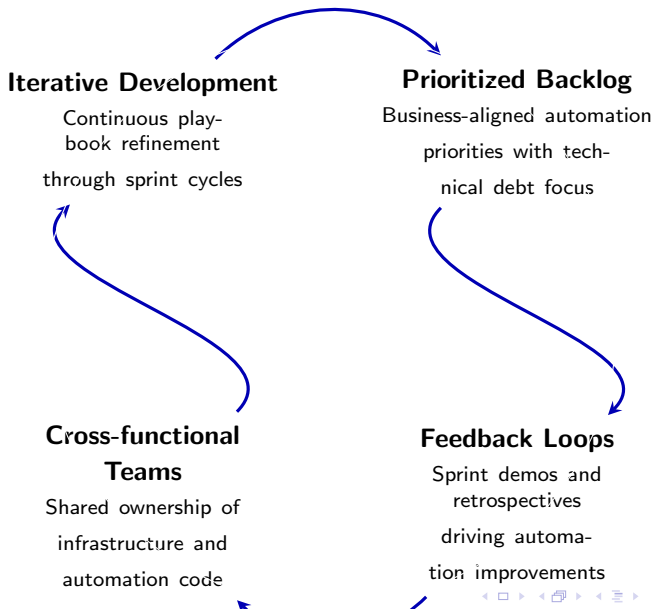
Iterative Development
Continuous playbook refinement through sprint cycles

Prioritized Backlog
Business-aligned automation priorities with technical debt focus

Cross-functional Teams
Shared ownership of infrastructure and automation code

Feedback Loops
Sprint demos and retrospectives driving automation improvements